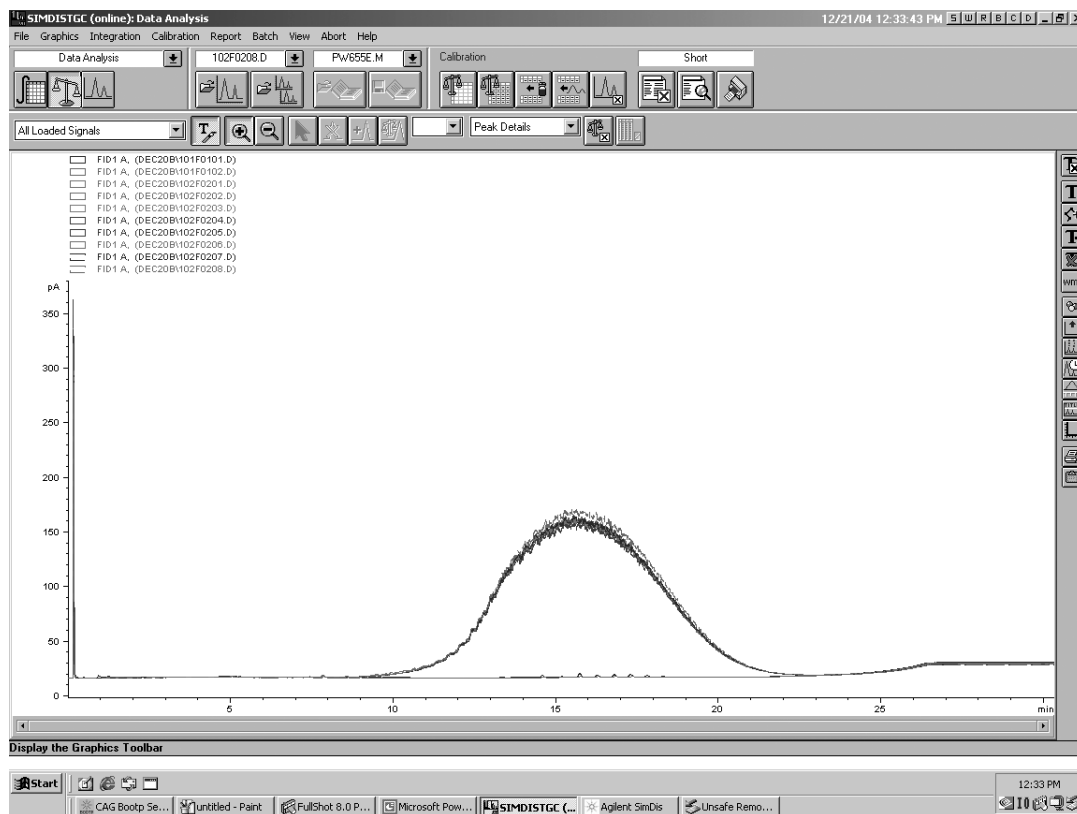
SIMDISTGC (online): Data Analysis
12/21/04 12:33:43 PM S W R B C D
File Graphics Integration Calibration Report Batch View Abort Help
Data Analysis
102F0208.D
PW655E.M
Calibration
Short
All Loaded Signals
Peak Details

FID1 A, (DEC20B\101F0101.D)
FID1 A, (DEC20B\101F0102.D)
FID1 A, (DEC20B\102F0201.D)
FID1 A, (DEC20B\102F0202.D)
FID1 A, (DEC20B\102F0203.D)
FID1 A, (DEC20B\102F0204.D)
FID1 A, (DEC20B\102F0205.D)
FID1 A, (DEC20B\102F0206.D)
FID1 A, (DEC20B\102F0207.D)
FID1 A, (DEC20B\102F0208.D)

pA
350
300
250
200
150
100
50
0
5
10
15
20
25
min

Display the Graphics Toolbar

Start
CAG Bootp Se...
untitled - Paint
FullShot 8.0 P...
Microsoft Pow...
SIMDISTGC (...
Agilent SimDis
Unsafe Remo...
12:33 PM